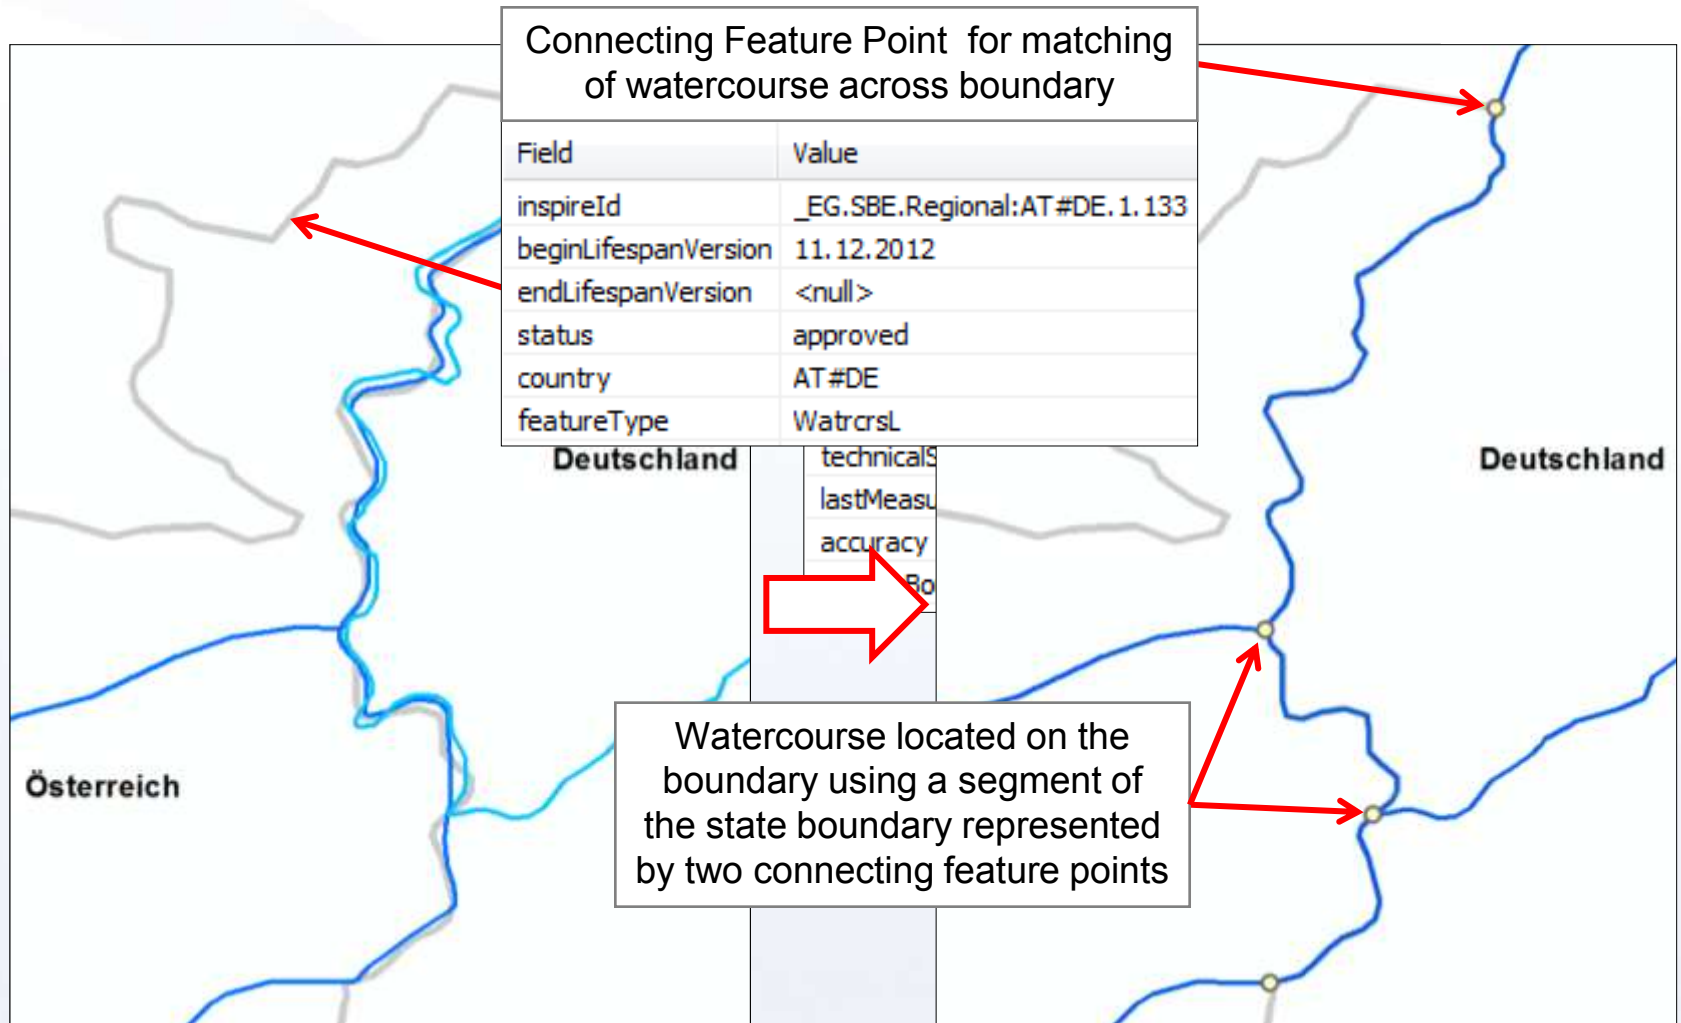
Connecting Feature Point for matching of watercourse across boundary

| Field | Value |
|---|---|
| inspireId | _EG.SBE.Regional:AT#DE.1.133 |
| beginLifespanVersion | 11.12.2012 |
| endLifespanVersion | <null> |
| status | approved |
| country | AT#DE |
| featureType | WatrcrsL |

technicalS
lastMeasu
accuracy
Bo

Deutschland

Deutschland

Österreich

Watercourse located on the boundary using a segment of the state boundary represented by two connecting feature points